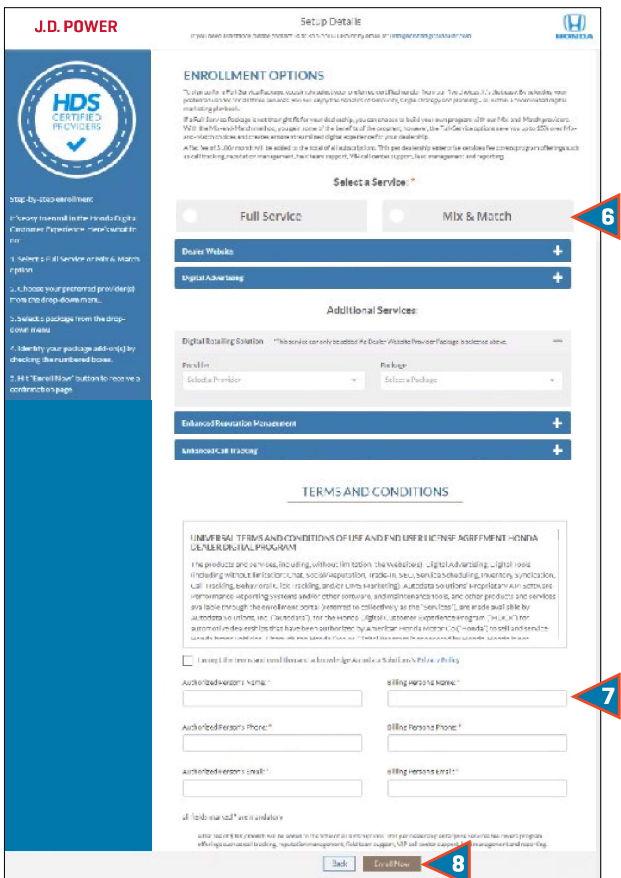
J.D. POWER

Setup Details

If you need assistance please contact us at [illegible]

HONDA

HDS CERTIFIED PROVIDERS

Step-by-step enrollment

1. Easy to enroll in the Honda Digital Customer Experience. Here's what to do:

2. Select a Full Service or Mix & Match option

3. Choose your preferred provider(s) from the drop-down menu.

4. Select a package from the drop-down menu

5. Identify your package add-on(s) by checking the numbered boxes.

6. Hit "Enroll Now" button to receive a confirmation page

ENROLLMENT OPTIONS

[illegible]

If a Full Service Package is not the right fit for your dealership, you can choose to build your own program with our Mix and Match providers. With the Mix and Match method, you get some of the benefits of the program, however, the Full Service options save you up to $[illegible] over Mix-and-Match choices and creates a more streamlined digital experience for your dealership.

A flat fee of $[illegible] per month will be added to the total of all subscriptions. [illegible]

Select a Service: *

Full Service

Mix & Match

6

Dealer Website

Digital Advertising

Additional Services

Digital Retailing Solution *This service can only be added if a Dealer Website Provider Package is selected above.

Provider
Select a Provider

Package
Select a Package

Enhanced Reputation Management

Enhanced Call Tracking

TERMS AND CONDITIONS

UNIVERSAL TERMS AND CONDITIONS OF USE AND END USER LICENSE AGREEMENT HONDA DEALER DIGITAL PROGRAM

The products and services, including, without limitation, the Website(s), Digital Advertising, Digital Tools (including without limitation, Chat, Social/Reputation, Trade-In, Service Scheduling, Inventory Syndication, Call Tracking, Behavioral/Chat Tracking, and/or Lead Monitoring), Autodata Solutions' Proprietary Sub-Services Performance Reporting systems and/or other software, and maintenance tools, and other products and services available through the enrollment portal (referred to collectively as the "Services"), are made available by Autodata Solutions, Inc. ("Autodata") for the Honda Digital Customer Experience Program ("HDCX") for automobile dealerships that have been authorized by American Honda Motor Co., Inc. ("Honda") to sell and service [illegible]

I accept the terms and conditions and acknowledge Autodata Solution's Privacy Policy

Authorized Person's Name: *

Billing Persons Name: *

7

Authorized Person's Phone: *

Billing Persons Phone: *

Authorized Person's Email: *

Billing Persons Email: *

all fields marked * are mandatory

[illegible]

Back

Enroll Now

8